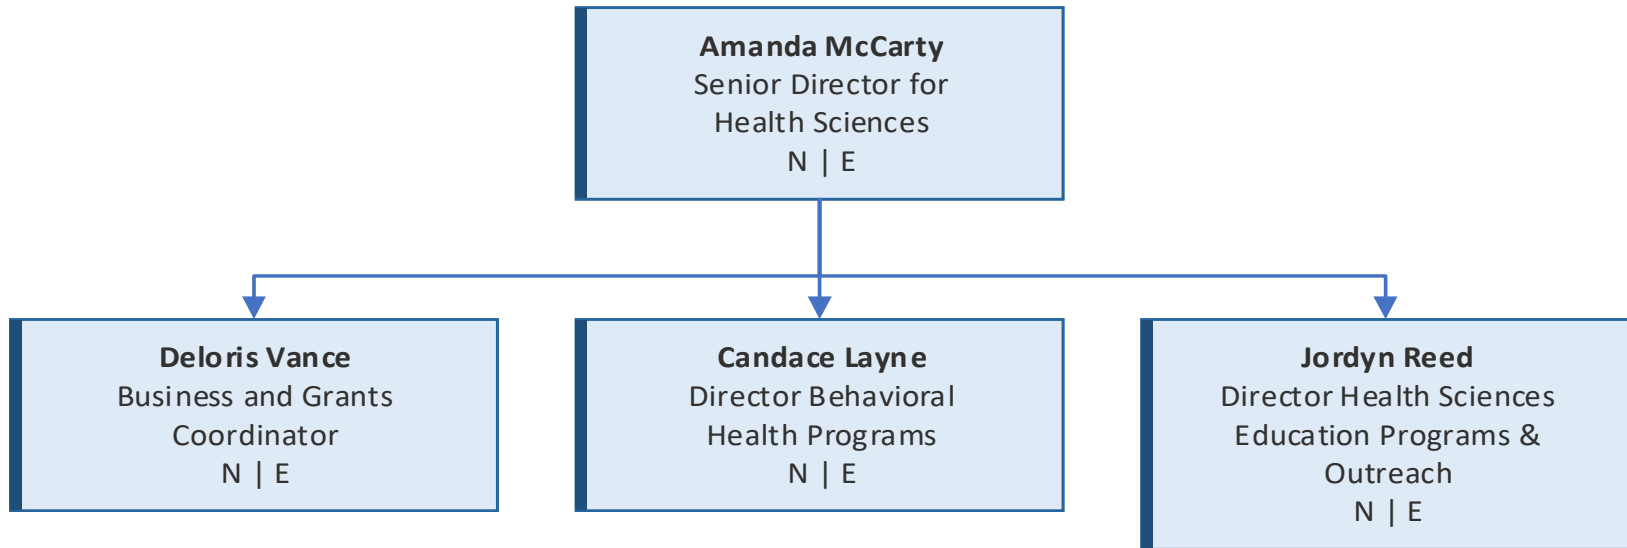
**Amanda McCarty**
Senior Director for Health Sciences
N | E

**Deloris Vance**
Business and Grants Coordinator
N | E

**Candace Layne**
Director Behavioral Health Programs
N | E

**Jordyn Reed**
Director Health Sciences Education Programs & Outreach
N | E